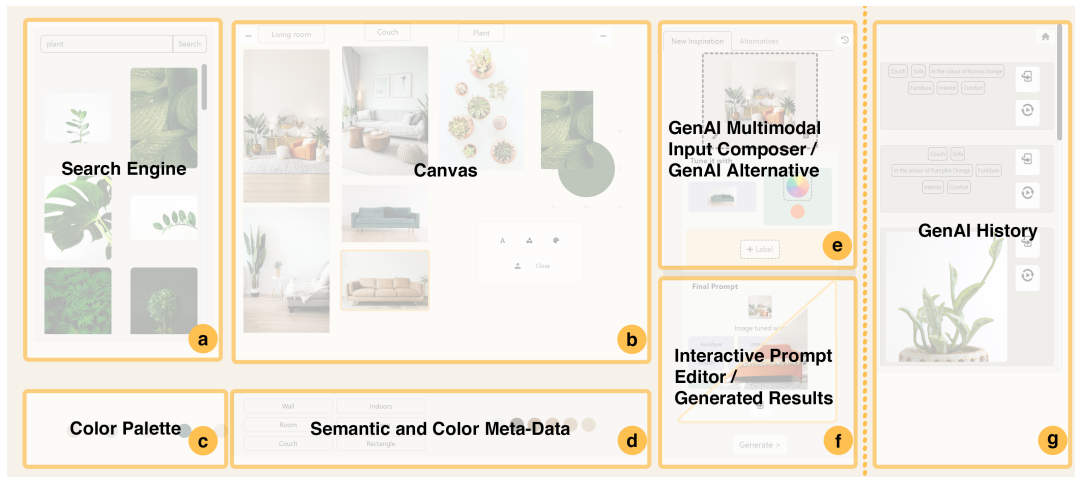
plant Search

Search Engine

a

Living room Couch Plant

Canvas

A Close

b

New Inspiration Alternatives

GenAI Multimodal Input Composer / GenAI Alternative

+ Label

e

Final Prompt

Image tuned with

Interactive Prompt Editor / Generated Results

Generate >

f

Couch Sofa In the colour of Burnt Orange Furniture Interior Comfort

Couch Sofa In the colour of Pumpkin Orange Furniture Interior Comfort

GenAI History

g

Color Palette

c

Wall Indoors Room Couch Rectangle

Semantic and Color Meta-Data

d